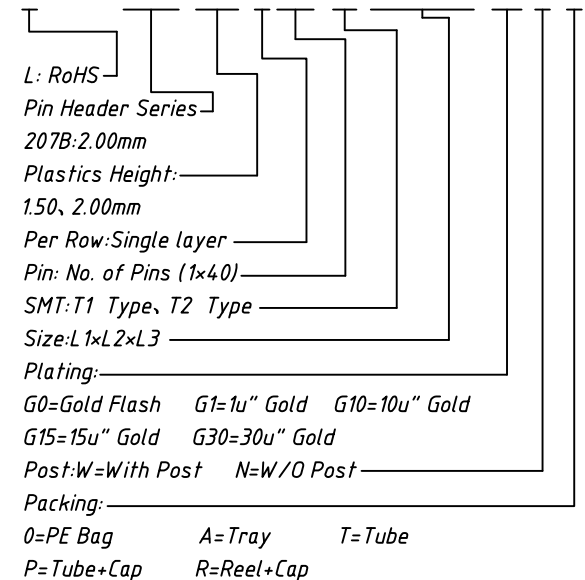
L: RoHS
Pin Header Series
207B:2.00mm
Plastics Height:
1.50、2.00mm
Per Row:Single layer
Pin: No. of Pins (1×40)
SMT:T1 Type、T2 Type
Size:L1×L2×L3
Plating:
G0=Gold Flash G1=1u" Gold G10=10u" Gold
G15=15u" Gold G30=30u" Gold
Post:W=With Post N=W/O Post
Packing:
0=PE Bag A=Tray T=Tube
P=Tube+Cap R=Reel+Cap